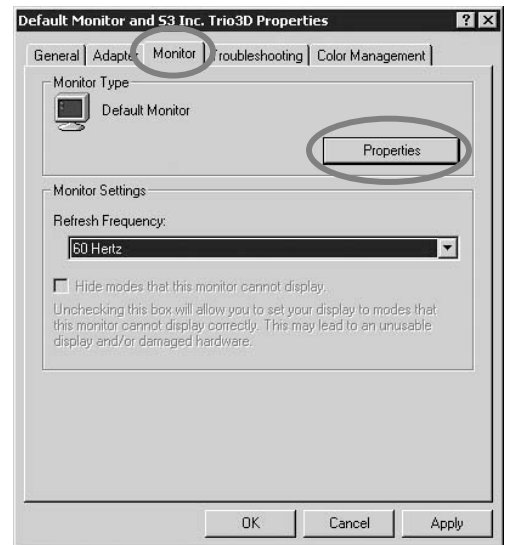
Default Monitor and S3 Inc. Trio3D Properties

? X

General | Adapter | Monitor | Troubleshooting | Color Management

Monitor Type

Default Monitor

Properties

Monitor Settings

Refresh Frequency:

60 Hertz

Hide modes that this monitor cannot display.

Unchecking this box will allow you to set your display to modes that this monitor cannot display correctly. This may lead to an unusable display and/or damaged hardware.

OK | Cancel | Apply